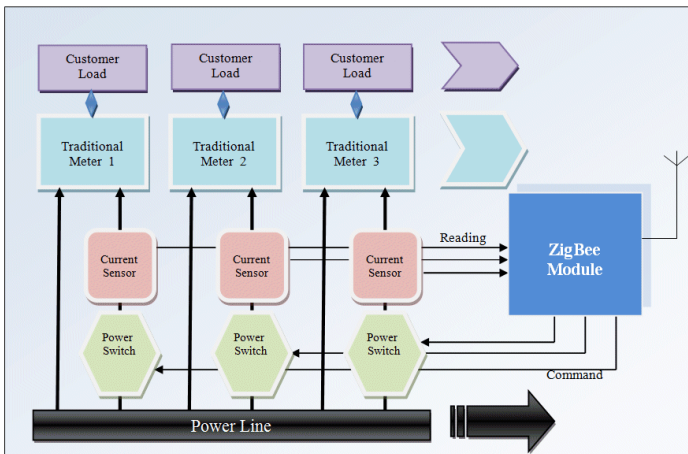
Customer Load

Customer Load

Customer Load

Traditional Meter 1

Traditional Meter 2

Traditional Meter 3

Current Sensor

Current Sensor

Current Sensor

Reading

ZigBee Module

Power Switch

Power Switch

Power Switch

Command

Power Line